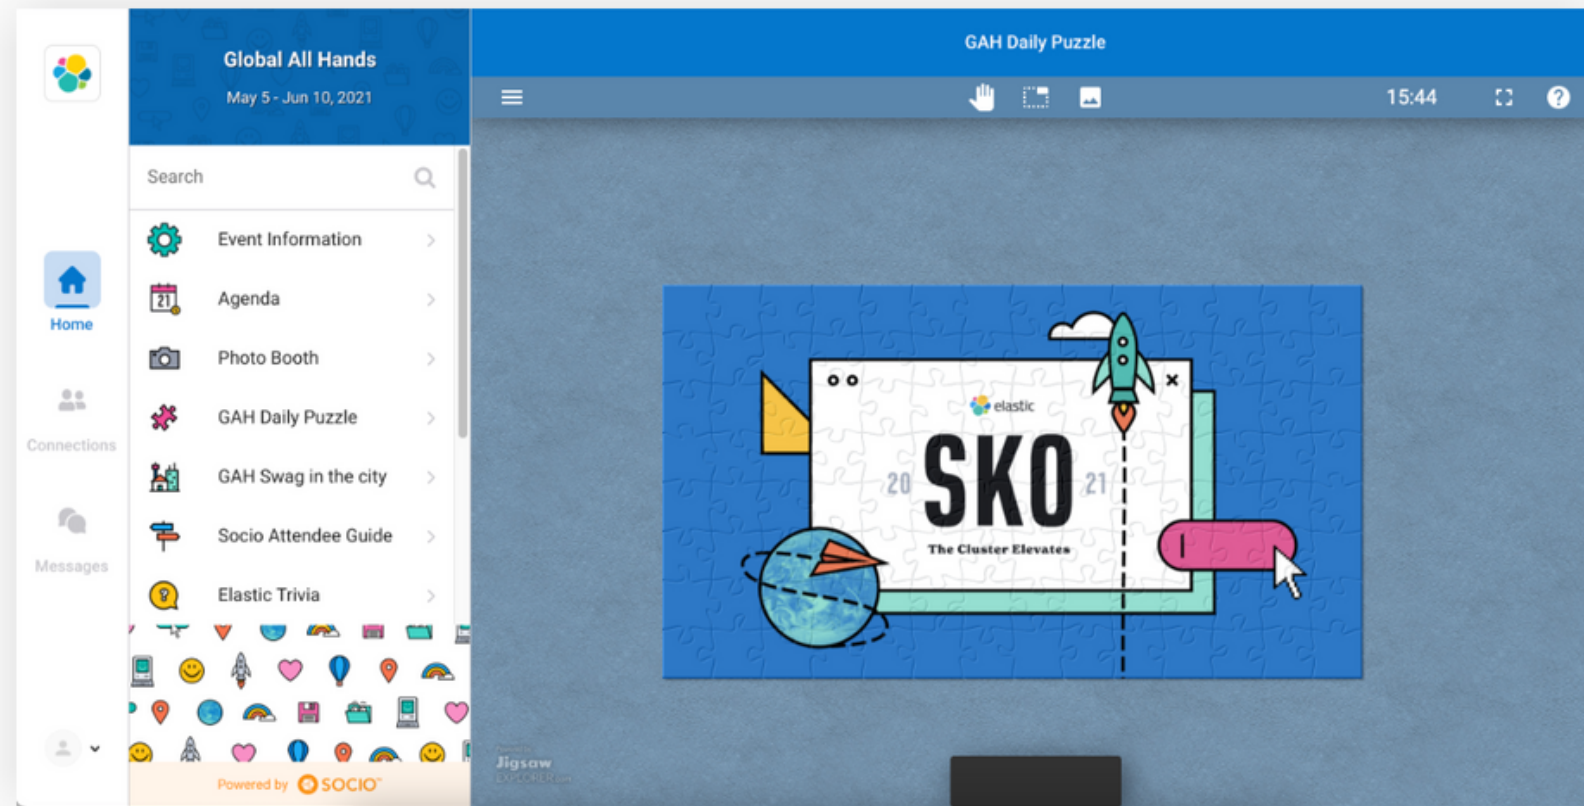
Home

Connections

Messages

Global All Hands
May 5 - Jun 10, 2021

Search

Event Information
21
Agenda
Photo Booth
GAH Daily Puzzle
GAH Swag in the city
Socio Attendee Guide
Elastic Trivia

Powered by SOCIO

GAH Daily Puzzle

15:44

elastic
20 SKO 21
The Cluster Elevates

Jigsaw
EXPLORER